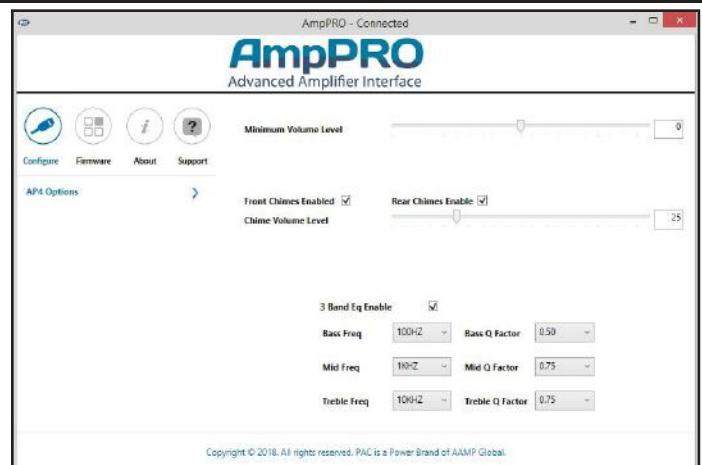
AmpPRO - Connected

AmpPRO
Advanced Amplifier Interface

Configure Firmware About Support

AP4 Options

Minimum Volume Level 0

Front Chimes Enabled ☑ Rear Chimes Enable ☑
Chime Volume Level 25

3 Band Eq Enable ☑

| Bass Freq | 100HZ | Bass Q Factor | 0.50 |
|---|---|---|---|
| Mid Freq | 1KHZ | Mid Q Factor | 0.75 |
| Treble Freq | 10KHZ | Treble Q Factor | 0.75 |

Copyright © 2018. All rights reserved. PAC is a Power Brand of AAMP Global.